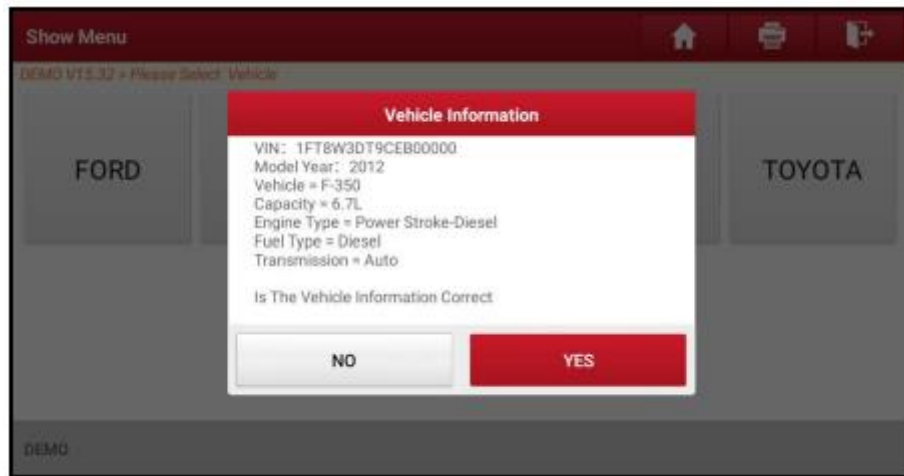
Show Menu

DEMO V13.32 > Please Select Vehicle

FORD

TOYOTA

Vehicle Information

VIN: 1FT8W3DT9CEB00000
Model Year: 2012
Vehicle = F-350
Capacity = 6.7L
Engine Type = Power Stroke-Diesel
Fuel Type = Diesel
Transmission = Auto

Is The Vehicle Information Correct

NO

YES

DEMO